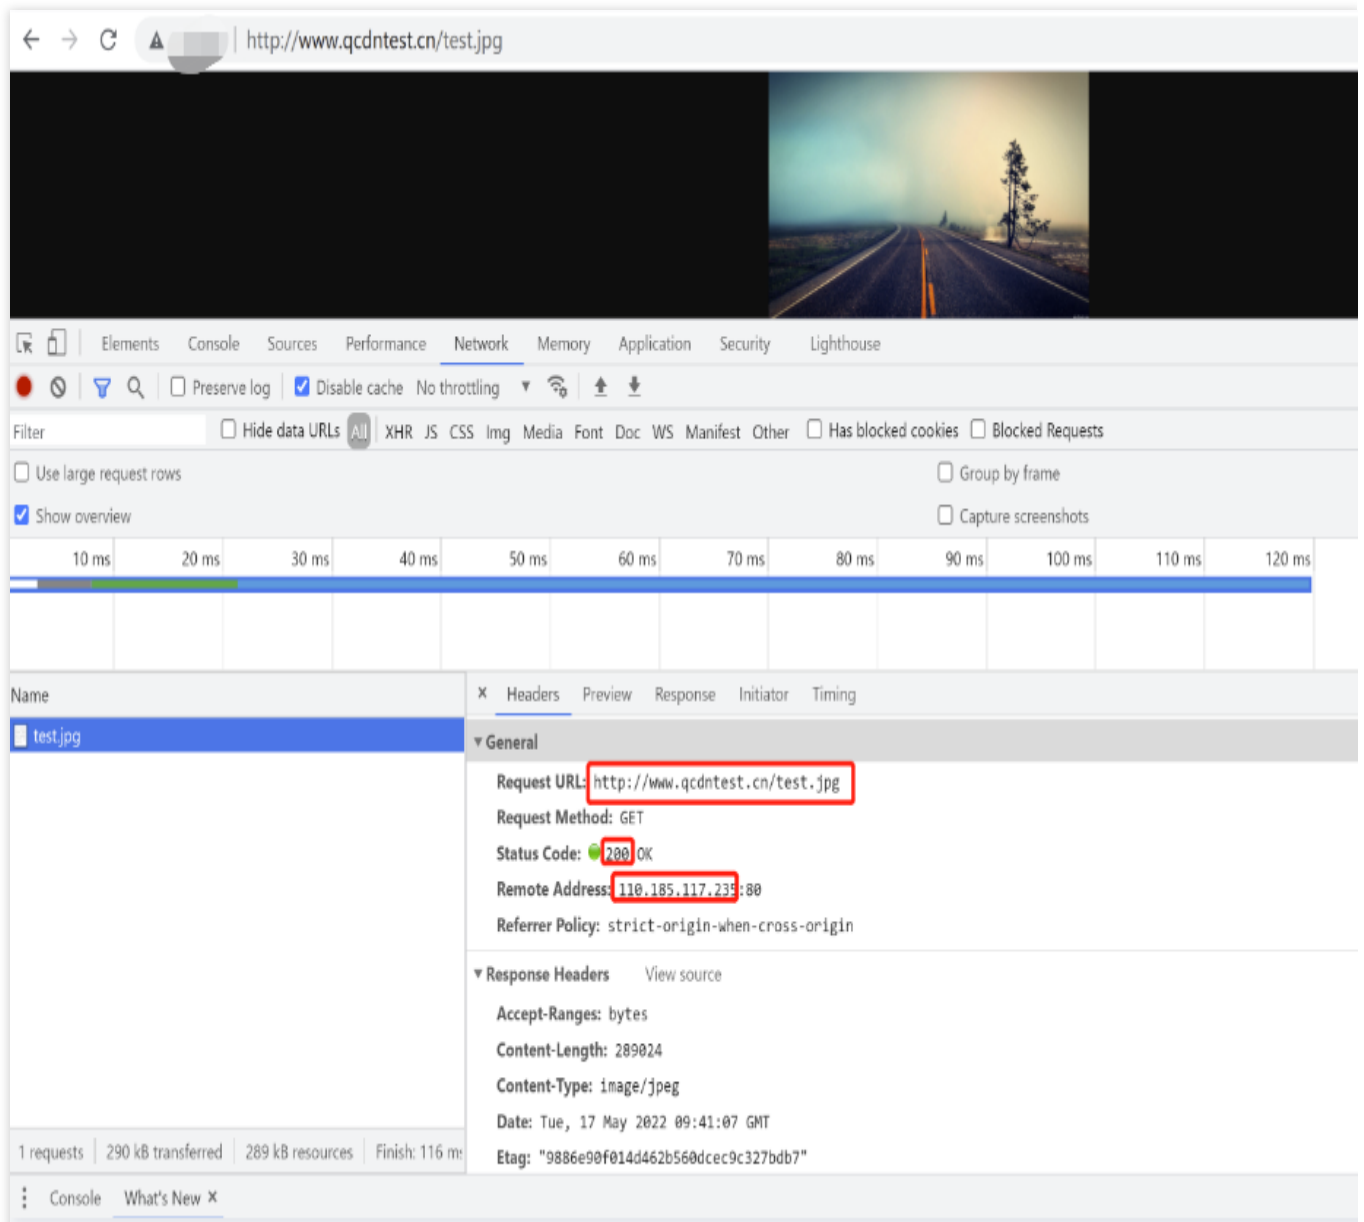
http://www.qcdntest.cn/test.jpg

Elements Console Sources Performance Network Memory Application Security Lighthouse

Preserve log Disable cache No throttling

Filter Hide data URLs All XHR JS CSS Img Media Font Doc WS Manifest Other Has blocked cookies Blocked Requests

Use large request rows Group by frame

Show overview Capture screenshots

10 ms 20 ms 30 ms 40 ms 50 ms 60 ms 70 ms 80 ms 90 ms 100 ms 110 ms 120 ms

Name

test.jpg

× Headers Preview Response Initiator Timing

▾ General

Request URL: http://www.qcdntest.cn/test.jpg

Request Method: GET

Status Code: 200 OK

Remote Address: 110.185.117.235:80

Referrer Policy: strict-origin-when-cross-origin

▾ Response Headers View source

Accept-Ranges: bytes

Content-Length: 289024

Content-Type: image/jpeg

Date: Tue, 17 May 2022 09:41:07 GMT

Etag: "9886e90f014d462b560dcec9c327bdb7"

1 requests 290 kB transferred 289 kB resources Finish: 116 ms

Console What's New ×